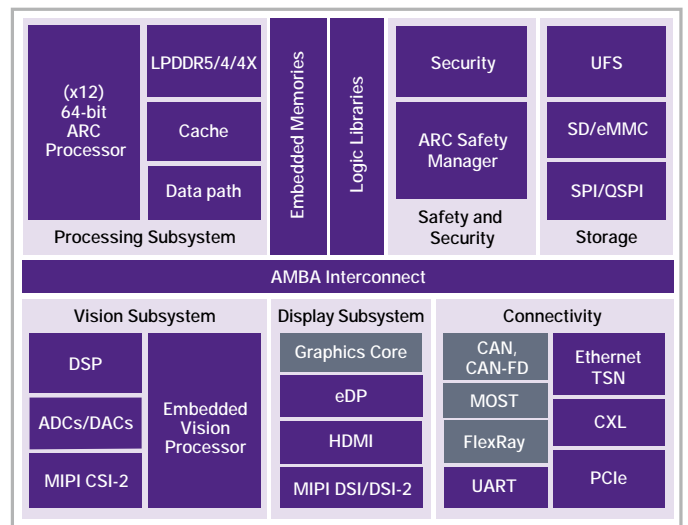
(x12)
64-bit
ARC
Processor

LPDDR5/4/4X

Cache

Data path

Processing Subsystem

Embedded Memories

Logic Libraries

Security

ARC Safety
Manager

Safety and
Security

UFS

SD/eMMC

SPI/QSPI

Storage

AMBA Interconnect

Vision Subsystem

DSP

ADCs/DACs

MIPI CSI-2

Embedded
Vision
Processor

Display Subsystem

Graphics Core

eDP

HDMI

MIPI DSI/DSI-2

Connectivity

CAN,
CAN-FD

MOST

FlexRay

UART

Ethernet
TSN

CXL

PCIe